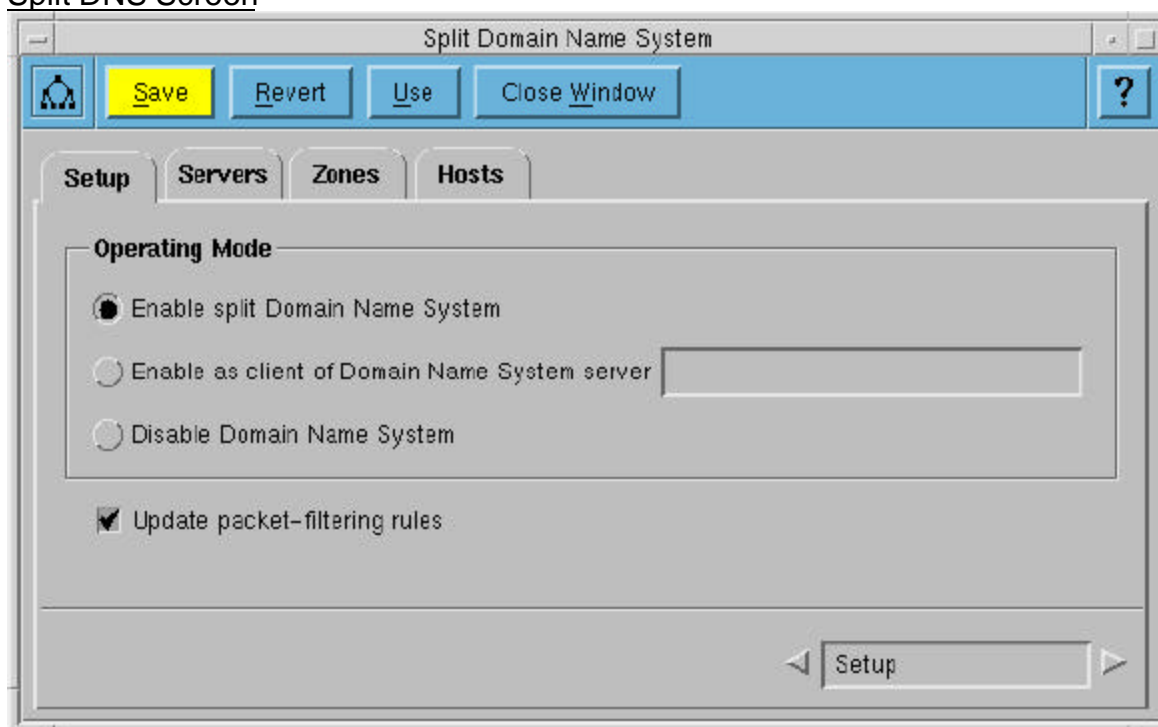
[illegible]

Split Domain Name System

Save Revert Use Close Window ?

Setup Servers Zones Hosts

Operating Mode

Enable split Domain Name System

Enable as client of Domain Name System server

Disable Domain Name System

Update packet-filtering rules

Setup